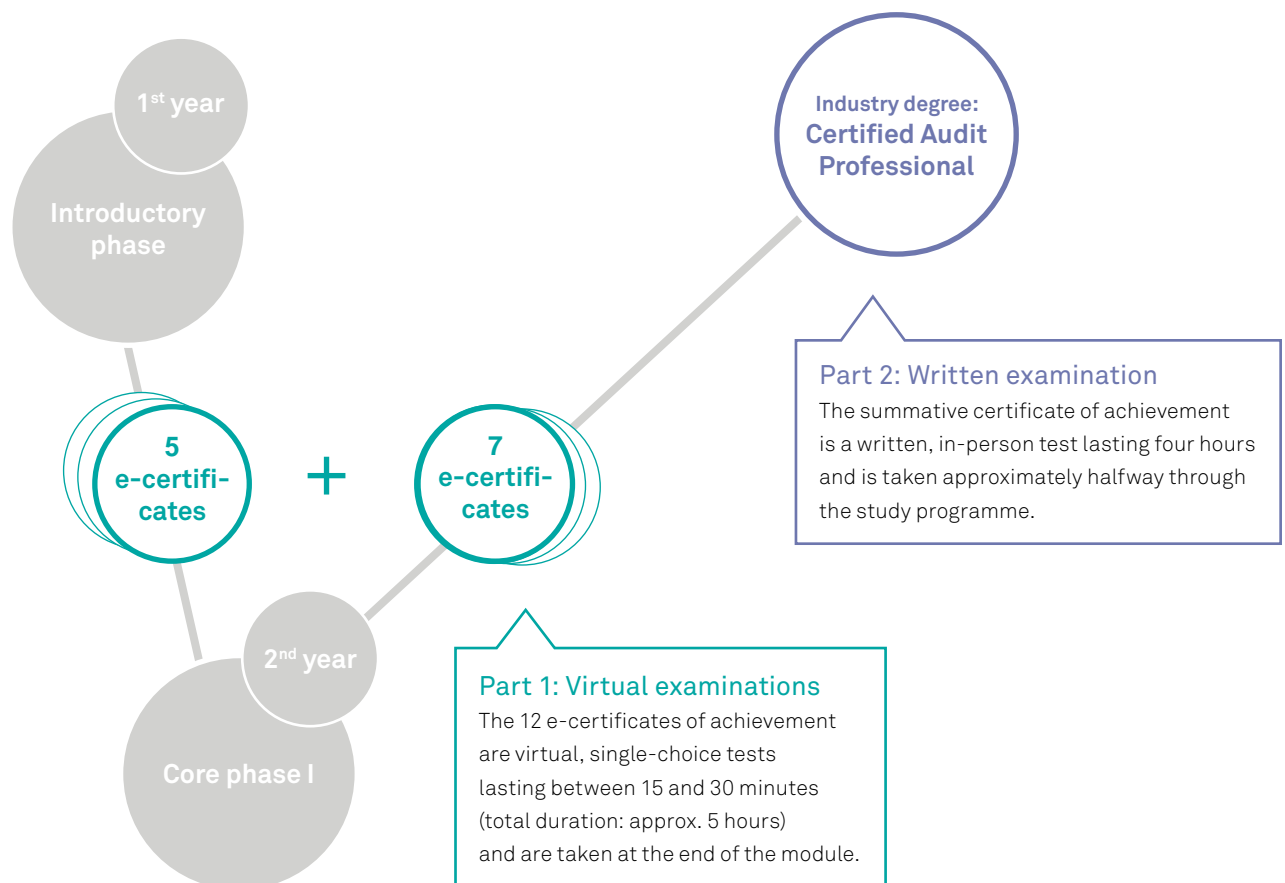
1$^{st}$ year

Introductory phase

5 e-certificates

+

7 e-certificates

2$^{nd}$ year

Core phase I

Industry degree:
Certified Audit Professional

Part 2: Written examination
The summative certificate of achievement is a written, in-person test lasting four hours and is taken approximately halfway through the study programme.

Part 1: Virtual examinations
The 12 e-certificates of achievement are virtual, single-choice tests lasting between 15 and 30 minutes (total duration: approx. 5 hours) and are taken at the end of the module.